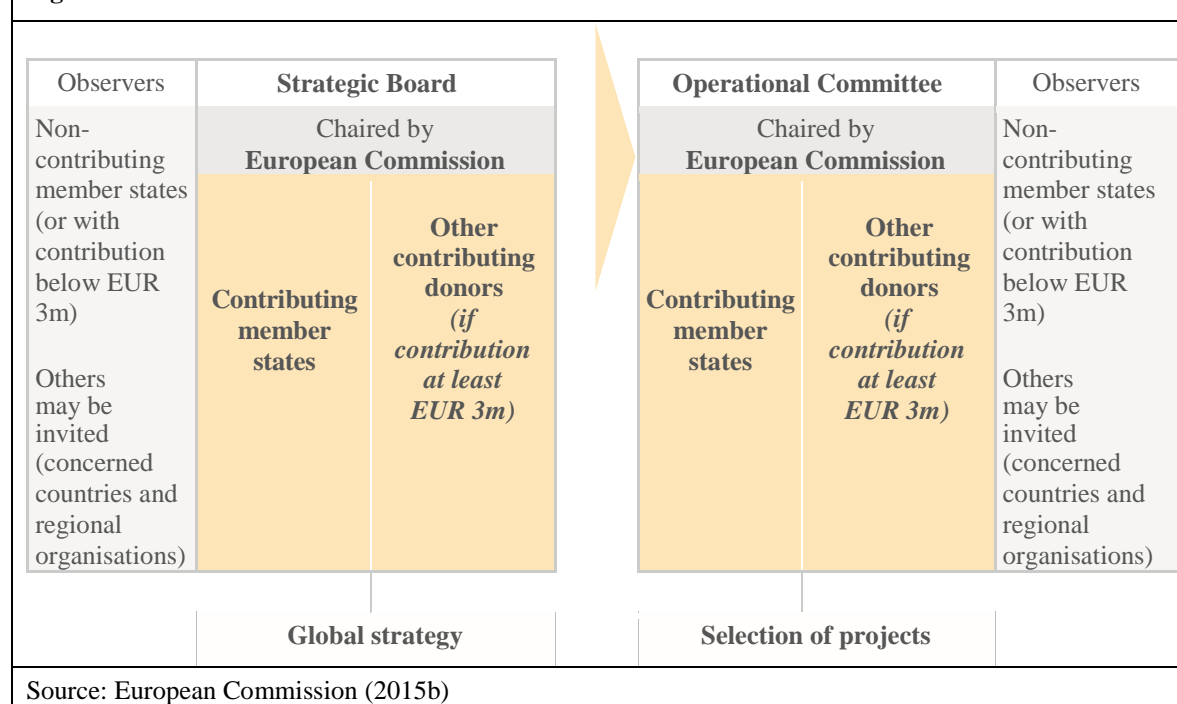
Observers

Non-contributing member states (or with contribution below EUR 3m)

Others may be invited (concerned countries and regional organisations)

Strategic Board

Chaired by **European Commission**

**Contributing member states**

**Other contributing donors** ***(if contribution at least EUR 3m)***

**Global strategy**

**Operational Committee**

Chaired by **European Commission**

**Contributing member states**

**Other contributing donors** ***(if contribution at least EUR 3m)***

**Selection of projects**

Observers

Non-contributing member states (or with contribution below EUR 3m)

Others may be invited (concerned countries and regional organisations)

Source: European Commission (2015b)